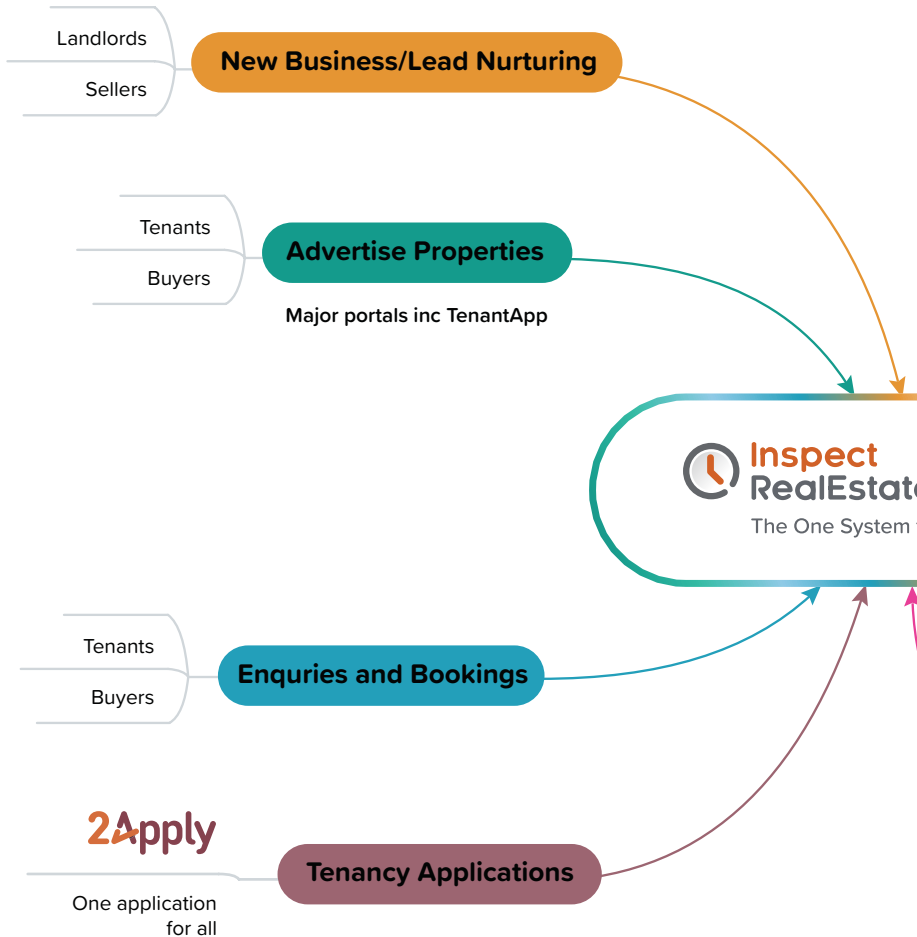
Landlords

Sellers

New Business/Lead Nurturing

Tenants

Buyers

Advertise Properties

Major portals inc TenantApp

Inspect RealEstat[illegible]

The One System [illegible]

Tenants

Buyers

Enquries and Bookings

2Apply

Tenancy Applications

One application for all